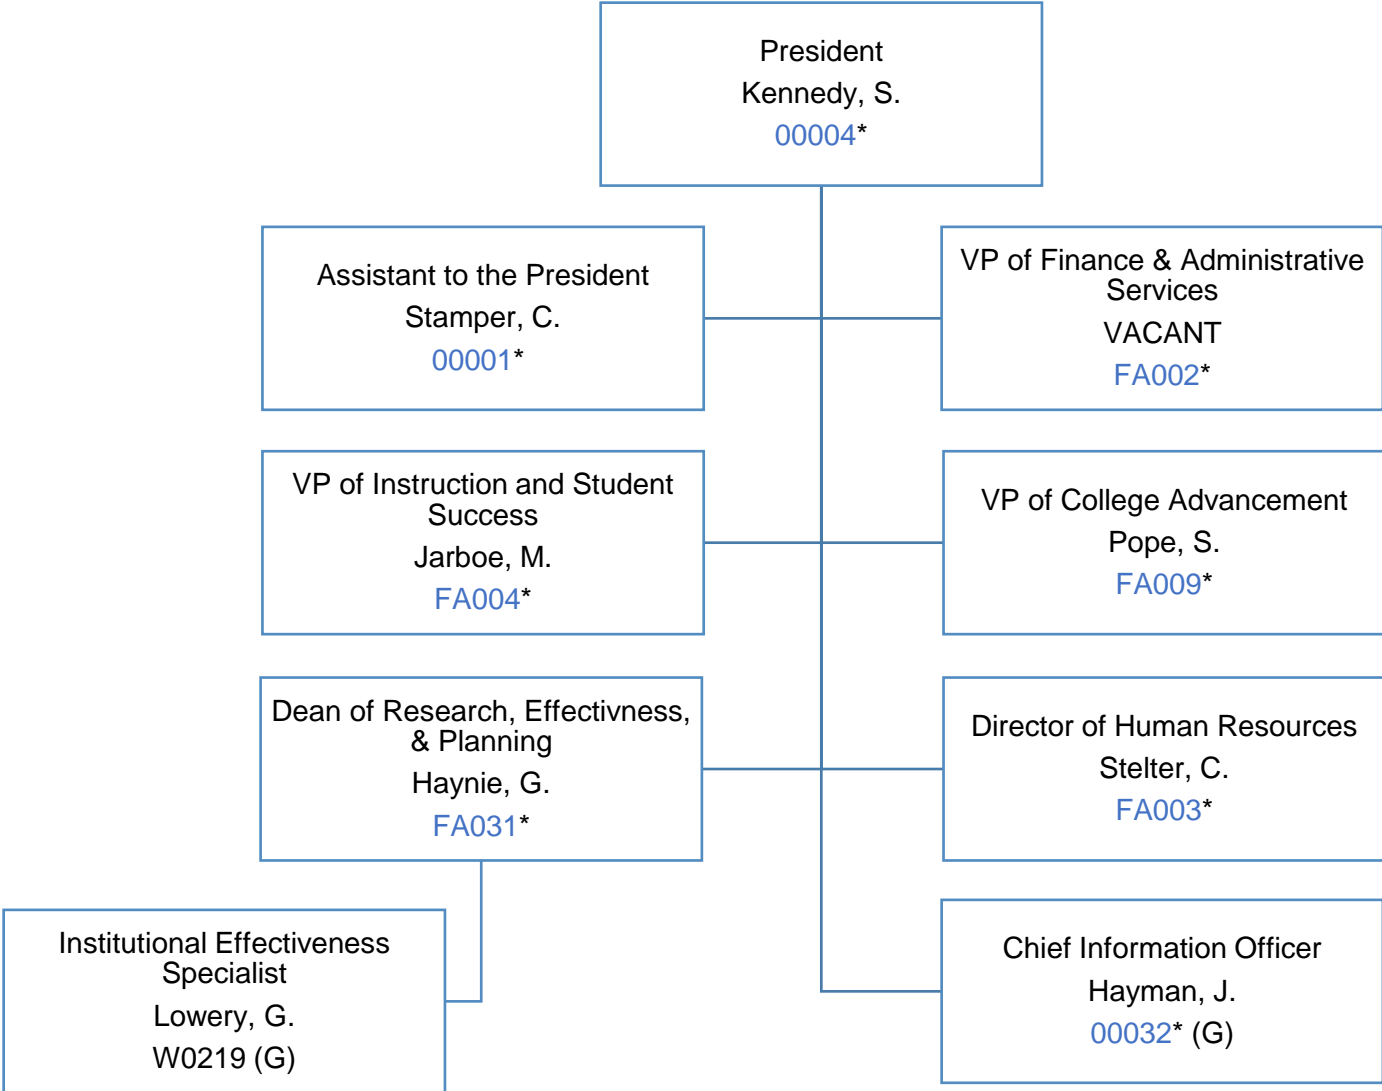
President
Kennedy, S.
00004*

Assistant to the President
Stamper, C.
00001*

VP of Finance & Administrative Services
VACANT
FA002*

VP of Instruction and Student Success
Jarboe, M.
FA004*

VP of College Advancement
Pope, S.
FA009*

Dean of Research, Effectivness, & Planning
Haynie, G.
FA031*

Director of Human Resources
Stelter, C.
FA003*

Institutional Effectiveness Specialist
Lowery, G.
W0219 (G)

Chief Information Officer
Hayman, J.
00032* (G)